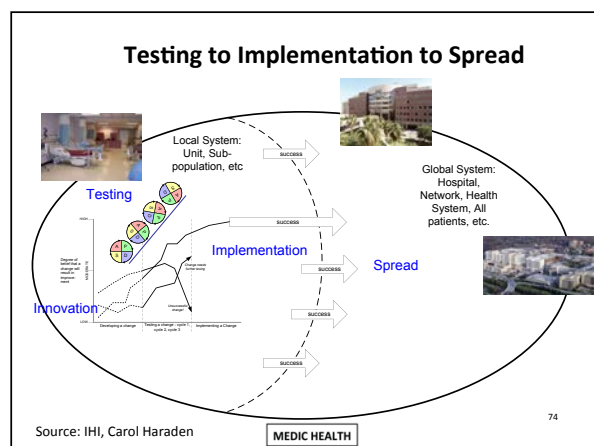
Testing to Implementation to Spread

Local System: Unit, Sub-population, etc

Global System: Hospital, Network, Health System, All patients, etc.

Testing

Implementation

Spread

Innovation

success

success

success

success

success

HIGH

LOW

Degree of belief that a change will result in improvement

Change ready for testing

Unsuccessful change

Developing a change

Testing a change - cycle 1, cycle 2, cycle 3

Implementing a Change

A P S D

A P S D

A P S D

A P S D

74

Source: IHI, Carol Haraden

MEDIC HEALTH